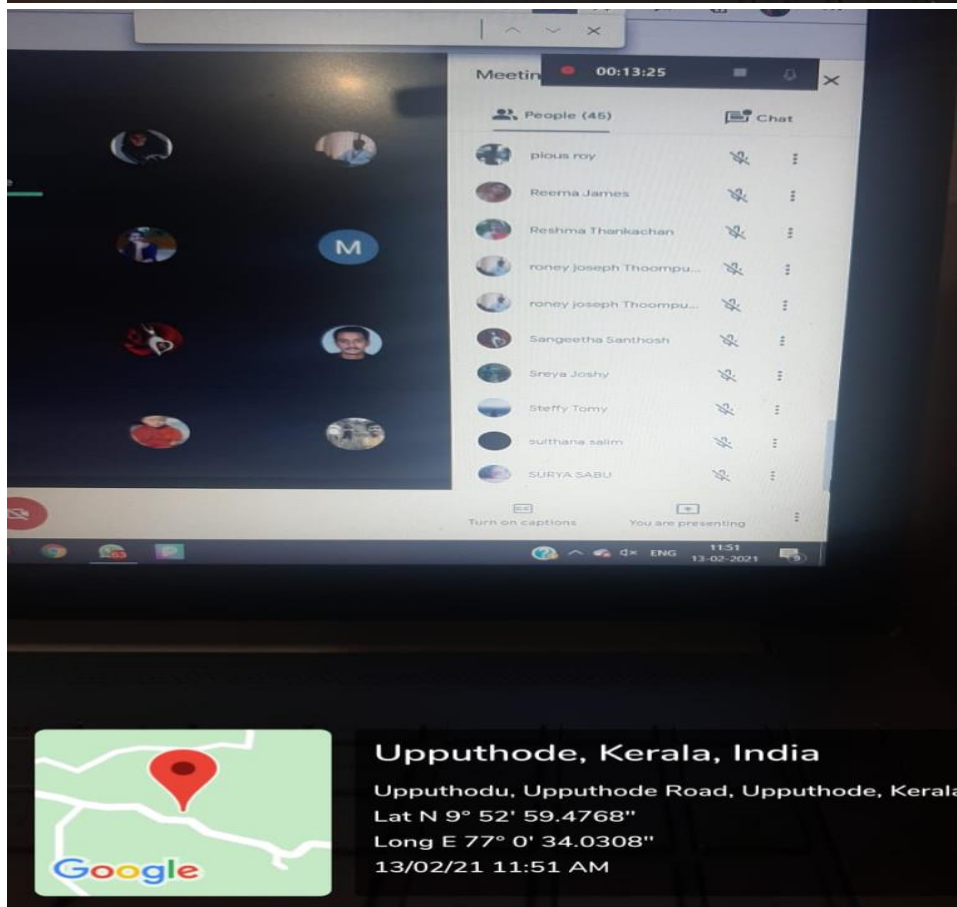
00:13:25

Meetin

People (45)

Chat

M

pious roy

Reema James

Reshma Thankachan

roney joseph Thoompu...

roney joseph Thoompu...

Sangeetha Santhosh

Sreya Joshy

Steffy Tomy

sulthana salim

SURYA SABU

Turn on captions

You are presenting

ENG 11:51 13-02-2021

Google

Upputhode, Kerala, India

Upputhodu, Upputhode Road, Upputhode, Kerala

Lat N 9° 52' 59.4768"

Long E 77° 0' 34.0308"

13/02/21 11:51 AM